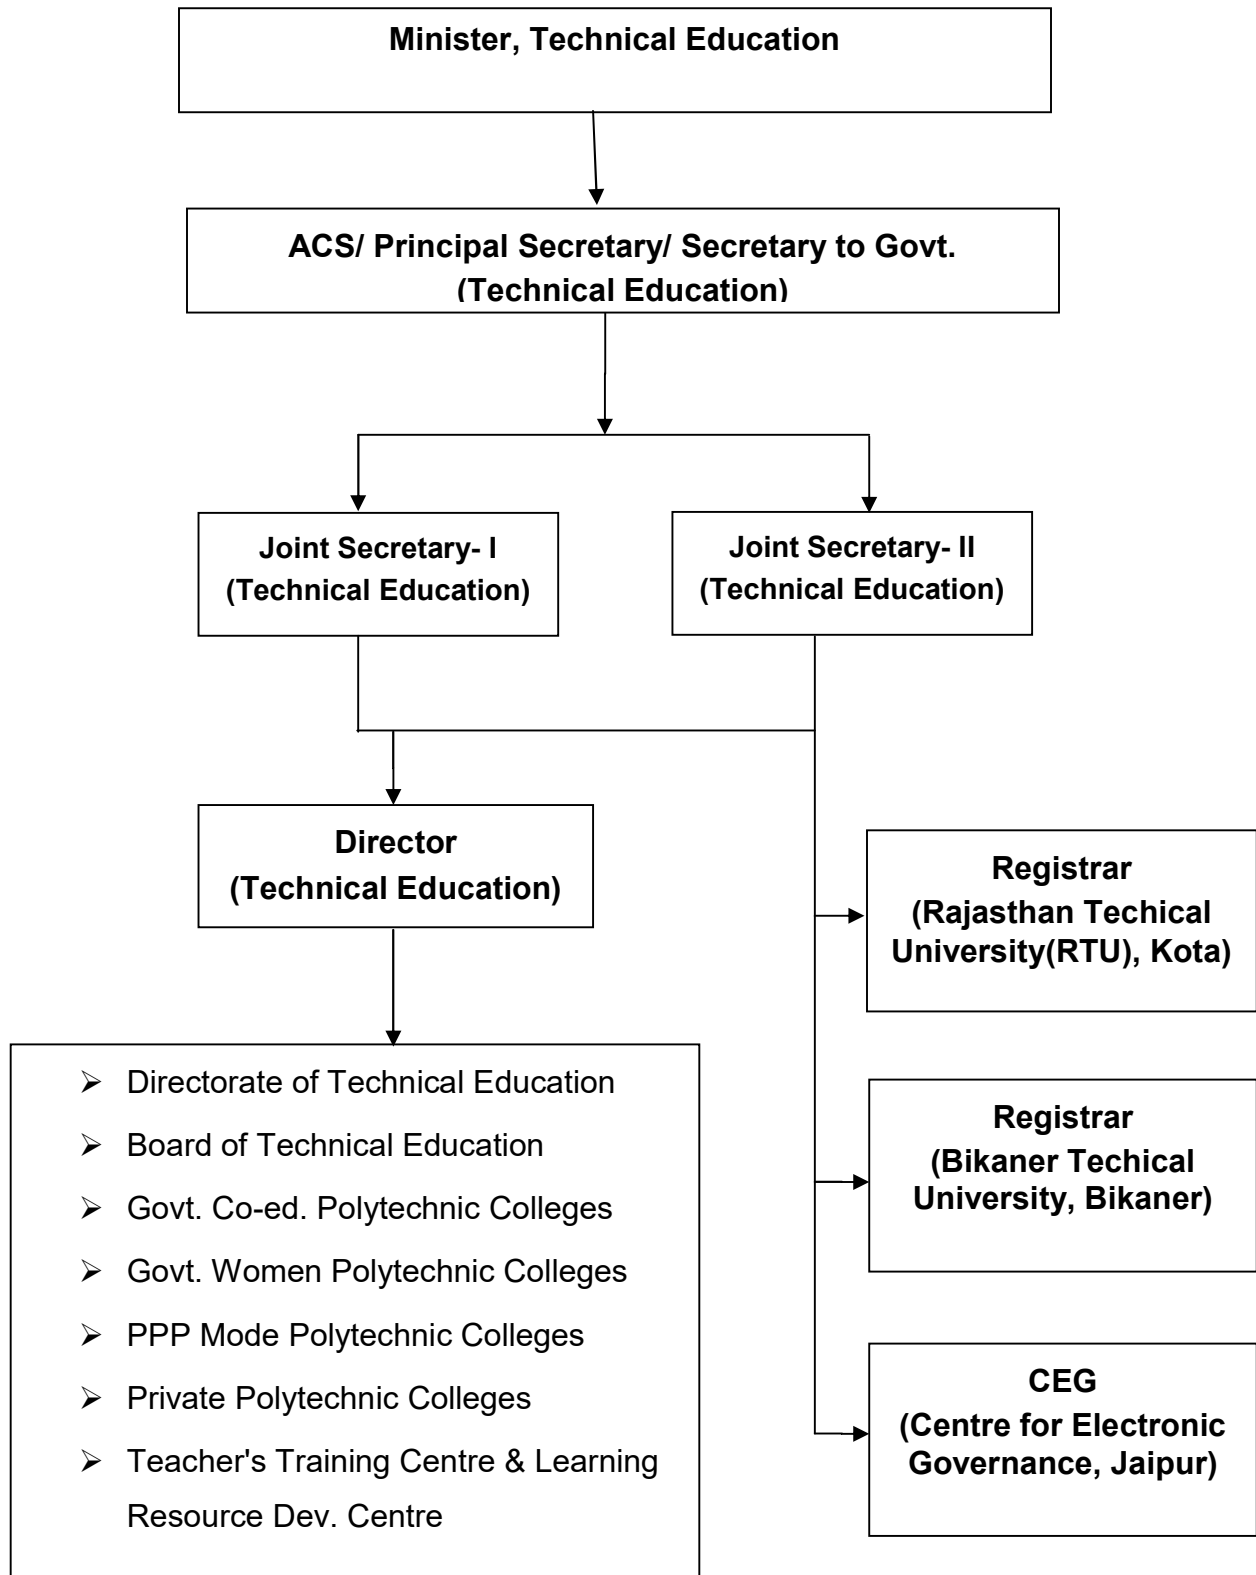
Minister, Technical Education

ACS/ Principal Secretary/ Secretary to Govt. (Technical Education)

Joint Secretary- I (Technical Education)

Joint Secretary- II (Technical Education)

Director (Technical Education)

Registrar (Rajasthan Techical University(RTU), Kota)

Registrar (Bikaner Techical University, Bikaner)

CEG (Centre for Electronic Governance, Jaipur)

- Directorate of Technical Education
- Board of Technical Education
- Govt. Co-ed. Polytechnic Colleges
- Govt. Women Polytechnic Colleges
- PPP Mode Polytechnic Colleges
- Private Polytechnic Colleges
- Teacher's Training Centre & Learning Resource Dev. Centre